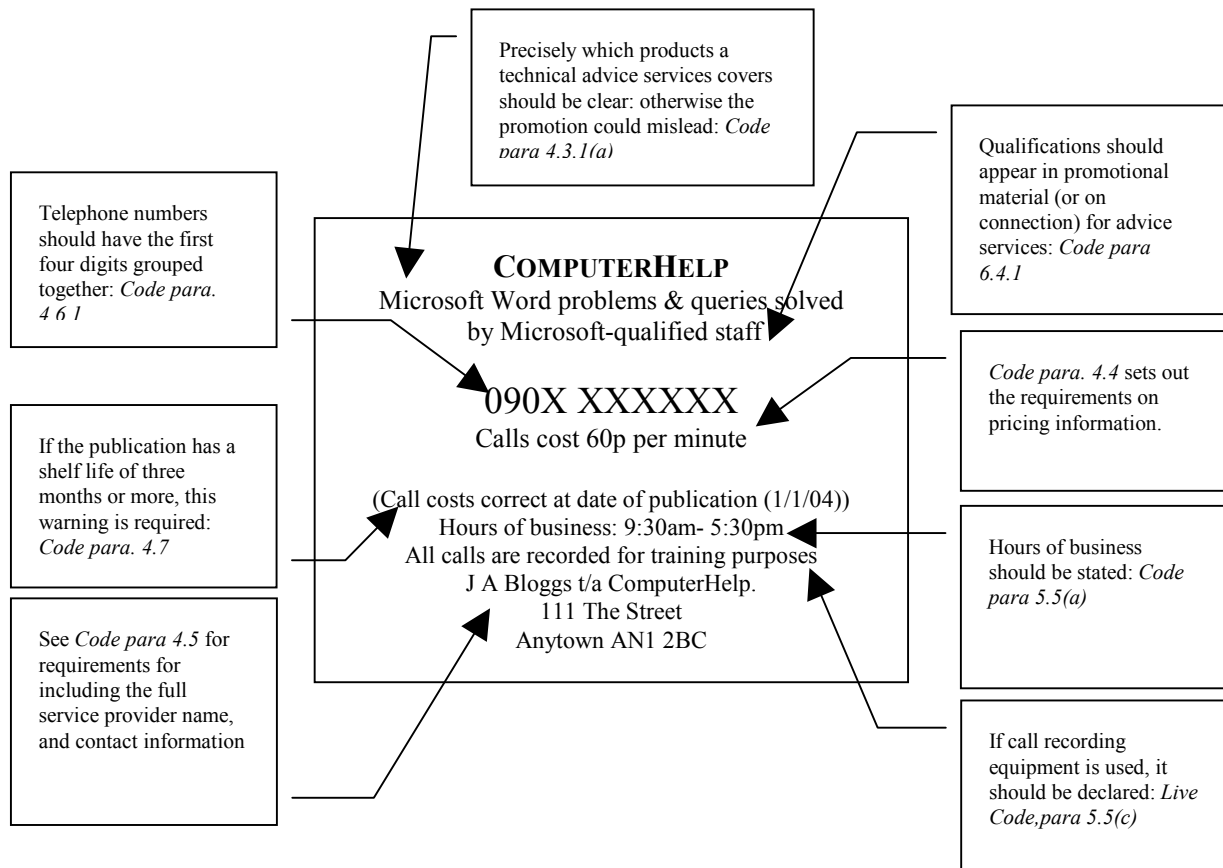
Precisely which products a technical advice services covers should be clear: otherwise the promotion could mislead: *Code para 4.3.1(a)*

Telephone numbers should have the first four digits grouped together: *Code para. 4.6.1*

Qualifications should appear in promotional material (or on connection) for advice services: *Code para 6.4.1*

COMPUTERHELP
Microsoft Word problems & queries solved by Microsoft-qualified staff

090X XXXXXX
Calls cost 60p per minute

(Call costs correct at date of publication (1/1/04))
Hours of business: 9:30am- 5:30pm
All calls are recorded for training purposes
J A Bloggs t/a ComputerHelp.
111 The Street
Anytown AN1 2BC

*Code para. 4.4* sets out the requirements on pricing information.

If the publication has a shelf life of three months or more, this warning is required: *Code para. 4.7*

Hours of business should be stated: *Code para 5.5(a)*

See *Code para 4.5* for requirements for including the full service provider name, and contact information

If call recording equipment is used, it should be declared: *Live Code,para 5.5(c)*